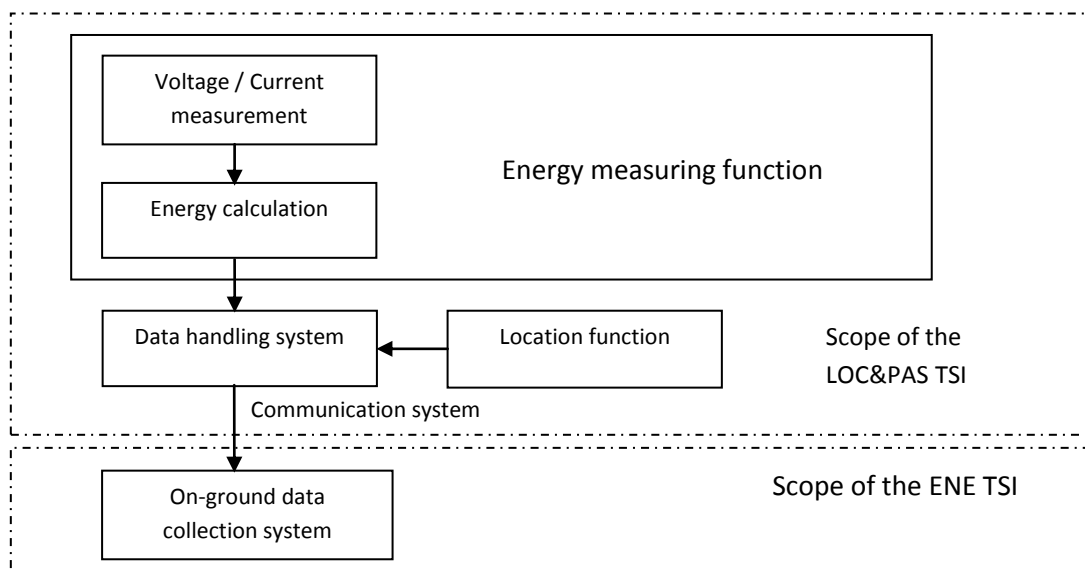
Voltage / Current measurement

Energy calculation

Energy measuring function

Data handling system

Location function

Scope of the LOC&PAS TSI

Communication system

On-ground data collection system

Scope of the ENE TSI